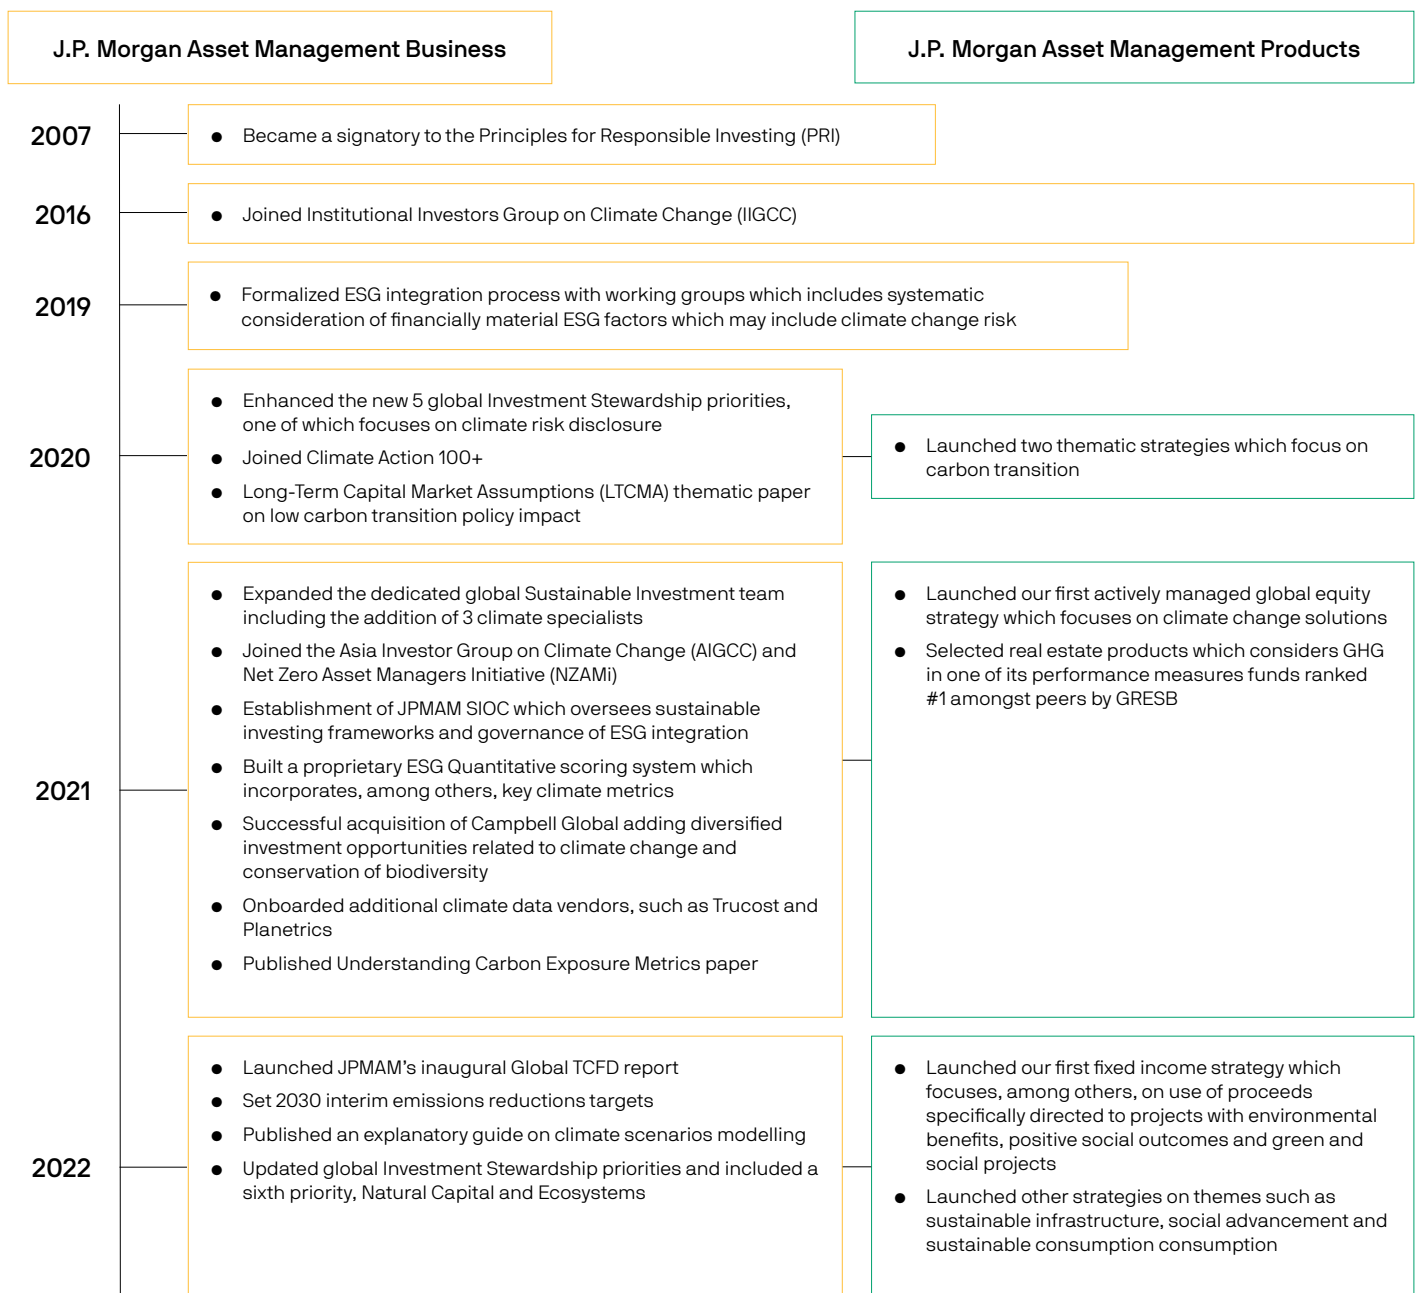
J.P. Morgan Asset Management Business

J.P. Morgan Asset Management Products

2007

- Became a signatory to the Principles for Responsible Investing (PRI)

2016

- Joined Institutional Investors Group on Climate Change (IIGCC)

2019

- Formalized ESG integration process with working groups which includes systematic consideration of financially material ESG factors which may include climate change risk

2020

- Enhanced the new 5 global Investment Stewardship priorities, one of which focuses on climate risk disclosure
- Joined Climate Action 100+
- Long-Term Capital Market Assumptions (LTCMA) thematic paper on low carbon transition policy impact

- Launched two thematic strategies which focus on carbon transition

2021

- Expanded the dedicated global Sustainable Investment team including the addition of 3 climate specialists
- Joined the Asia Investor Group on Climate Change (AIGCC) and Net Zero Asset Managers Initiative (NZAMi)
- Establishment of JPMAM SIOC which oversees sustainable investing frameworks and governance of ESG integration
- Built a proprietary ESG Quantitative scoring system which incorporates, among others, key climate metrics
- Successful acquisition of Campbell Global adding diversified investment opportunities related to climate change and conservation of biodiversity
- Onboarded additional climate data vendors, such as Trucost and Planetrics
- Published Understanding Carbon Exposure Metrics paper

- Launched our first actively managed global equity strategy which focuses on climate change solutions
- Selected real estate products which considers GHG in one of its performance measures funds ranked #1 amongst peers by GRESB

2022

- Launched JPMAM's inaugural Global TCFD report
- Set 2030 interim emissions reductions targets
- Published an explanatory guide on climate scenarios modelling
- Updated global Investment Stewardship priorities and included a sixth priority, Natural Capital and Ecosystems

- Launched our first fixed income strategy which focuses, among others, on use of proceeds specifically directed to projects with environmental benefits, positive social outcomes and green and social projects
- Launched other strategies on themes such as sustainable infrastructure, social advancement and sustainable consumption consumption